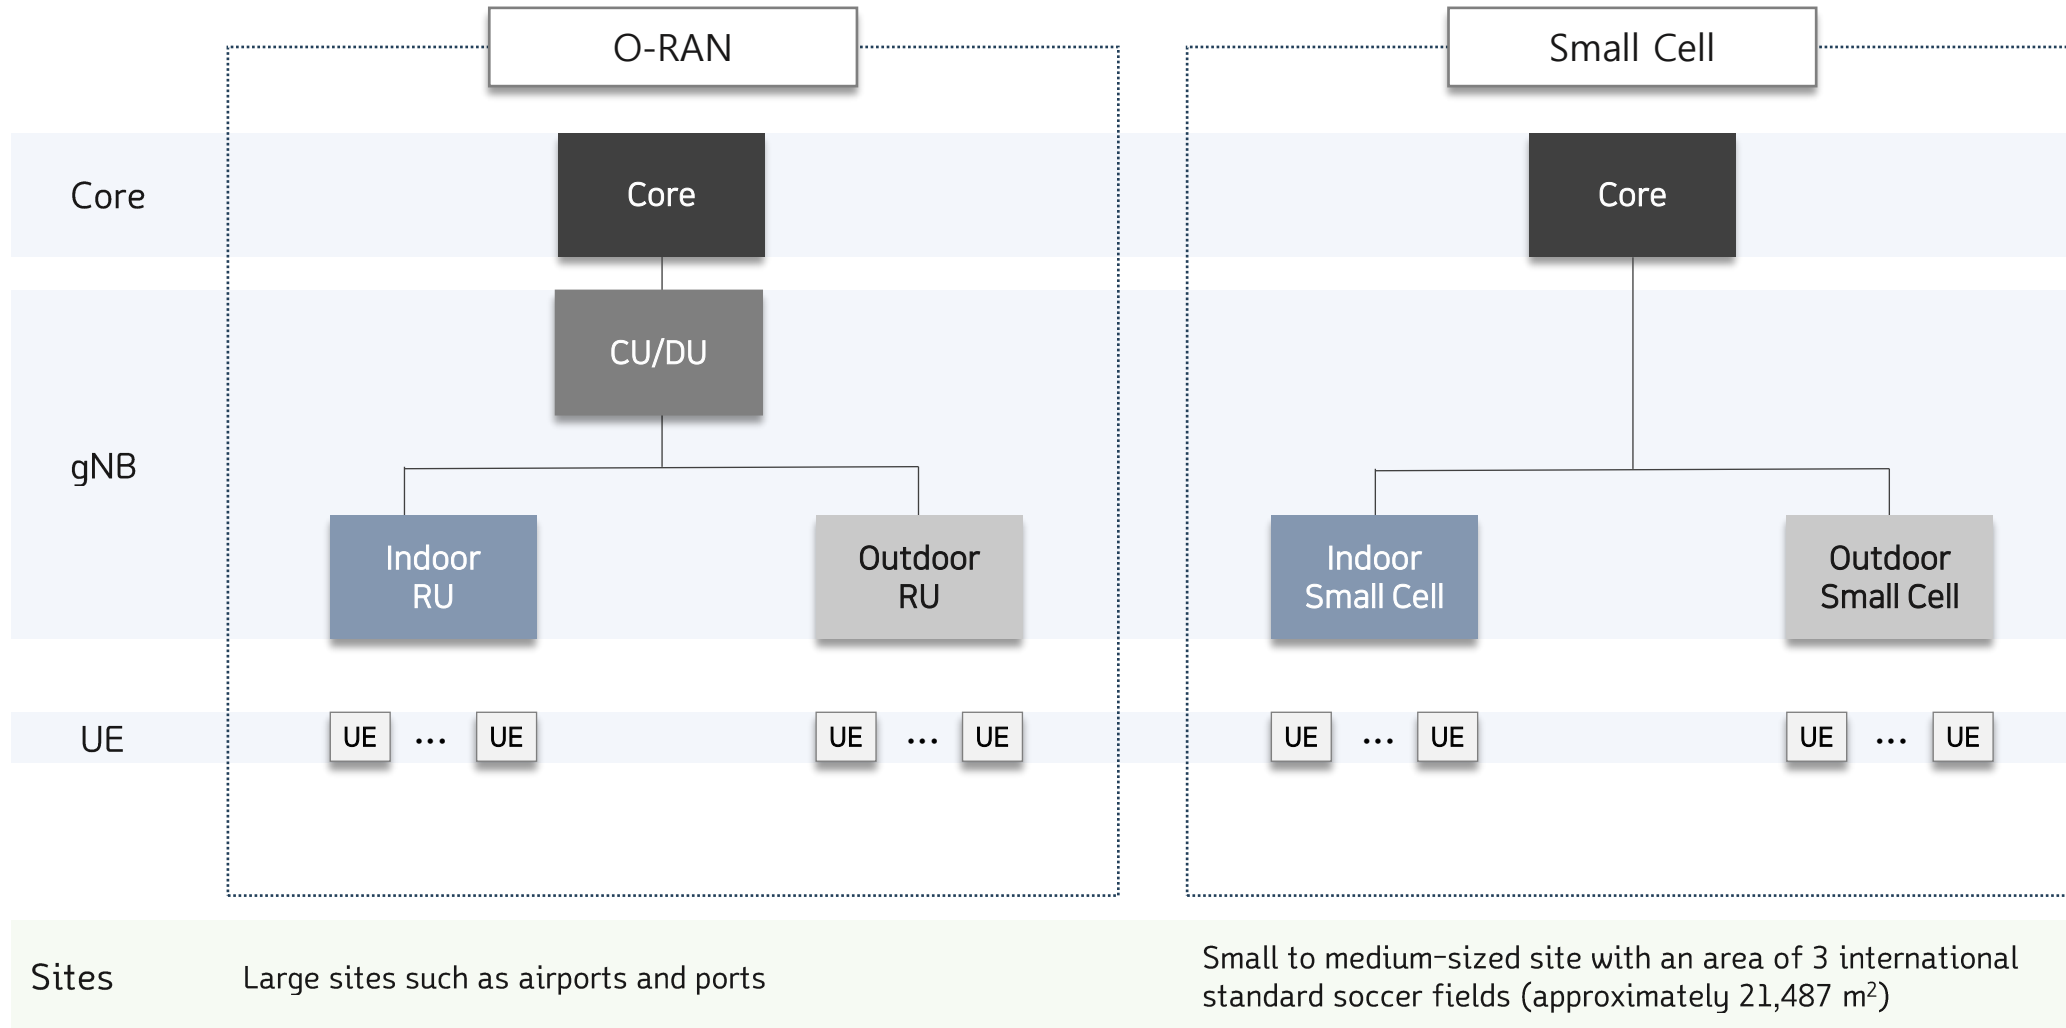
O-RAN

Small Cell

Core

Core

Core

gNB

CU/DU

Indoor RU

Outdoor RU

Indoor Small Cell

Outdoor Small Cell

UE

UE ··· UE

UE ··· UE

UE ··· UE

UE ··· UE

Sites

Large sites such as airports and ports

Small to medium-sized site with an area of 3 international standard soccer fields (approximately 21,487 $m^2$)